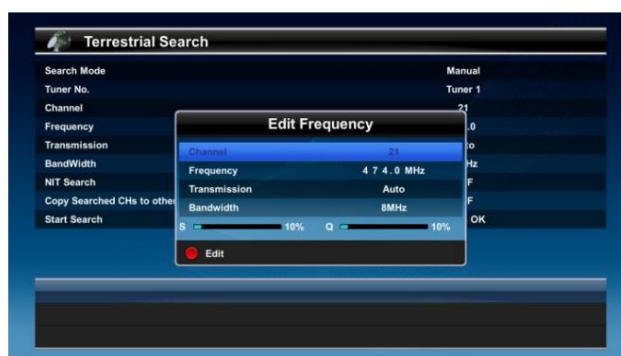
Terrestrial Search

Search Mode Manual
Tuner No. Tuner 1
Channel 21
Frequency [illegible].0
Transmission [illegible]to
BandWidth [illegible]Hz
NIT Search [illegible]F
Copy Searched CHs to other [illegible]F
Start Search OK

Edit Frequency

| | |
|---|---|
| Channel | 21 |
| Frequency | 4 7 4.0 MHz |
| Transmission | Auto |
| Bandwidth | 8MHz |

S 10% Q 10%

Edit